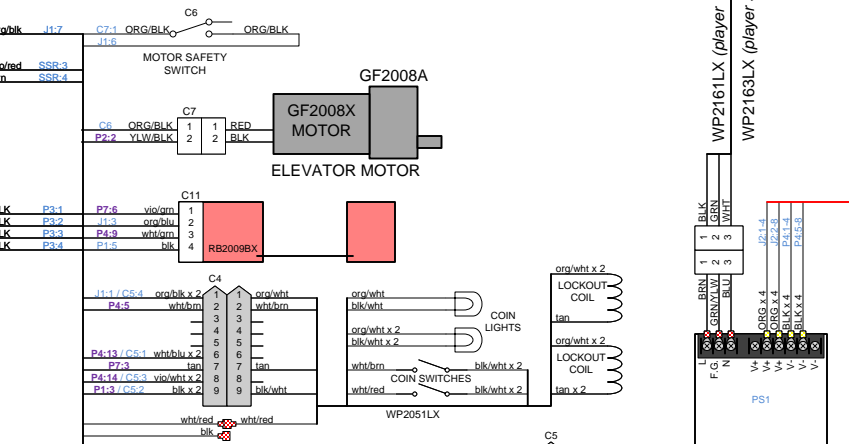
C6
rg/blk J1:7 C7:1 ORG/BLK ORG/BLK
J1:6
MOTOR SAFETY SWITCH
g/red SSR:3
n SSR:4
GF2008A
C7
C6 ORG/BLK 1 1 RED
P2:2 YLW/BLK 2 2 BLK
GF2008X MOTOR
ELEVATOR MOTOR
C11
LK P3:1 P7:6 vio/grn 1
LK P3:2 J1:3 org/blu 2
LK P3:3 P4:9 wht/grn 3
LK P3:4 P1:5 blk 4
RB2009BX
C4
J1:1 / C5:4 org/blk x 2 1 1 org/wht
P4:5 wht/brn 2 2 wht/brn
3 3
4 4
5 5
P4:13 / C5:1 wht/blu x 2 6 6
P7:3 tan 7 7 tan
P4:14 / C5:3 org/wht x 2 8 8
P1:3 / C5:2 blk x 2 9 9 blk/wht
org/wht
blk/wht
org/wht x 2
blk/wht x 2
COIN LIGHTS
wht/brn blk/wht x 2
COIN SWITCHES
wht/red blk/wht x 2
WP2051LX
org/wht x 2
LOCKOUT COIL
tan
org/wht x 2
LOCKOUT COIL
tan x 2
wht/red wht/red
blk
C5
WP2161LX (player
WP2163LX (player
BLK GRN WHT
1 2 3
BRN GRN/YLW BLU
L F.G. N
J2:1-4 J2:5-8 P4:1-4 P4:5-8
ORG x 4 ORG x 4 BLK x 4 BLK x 4
V+ V+ V+ V- V- V-
PS1